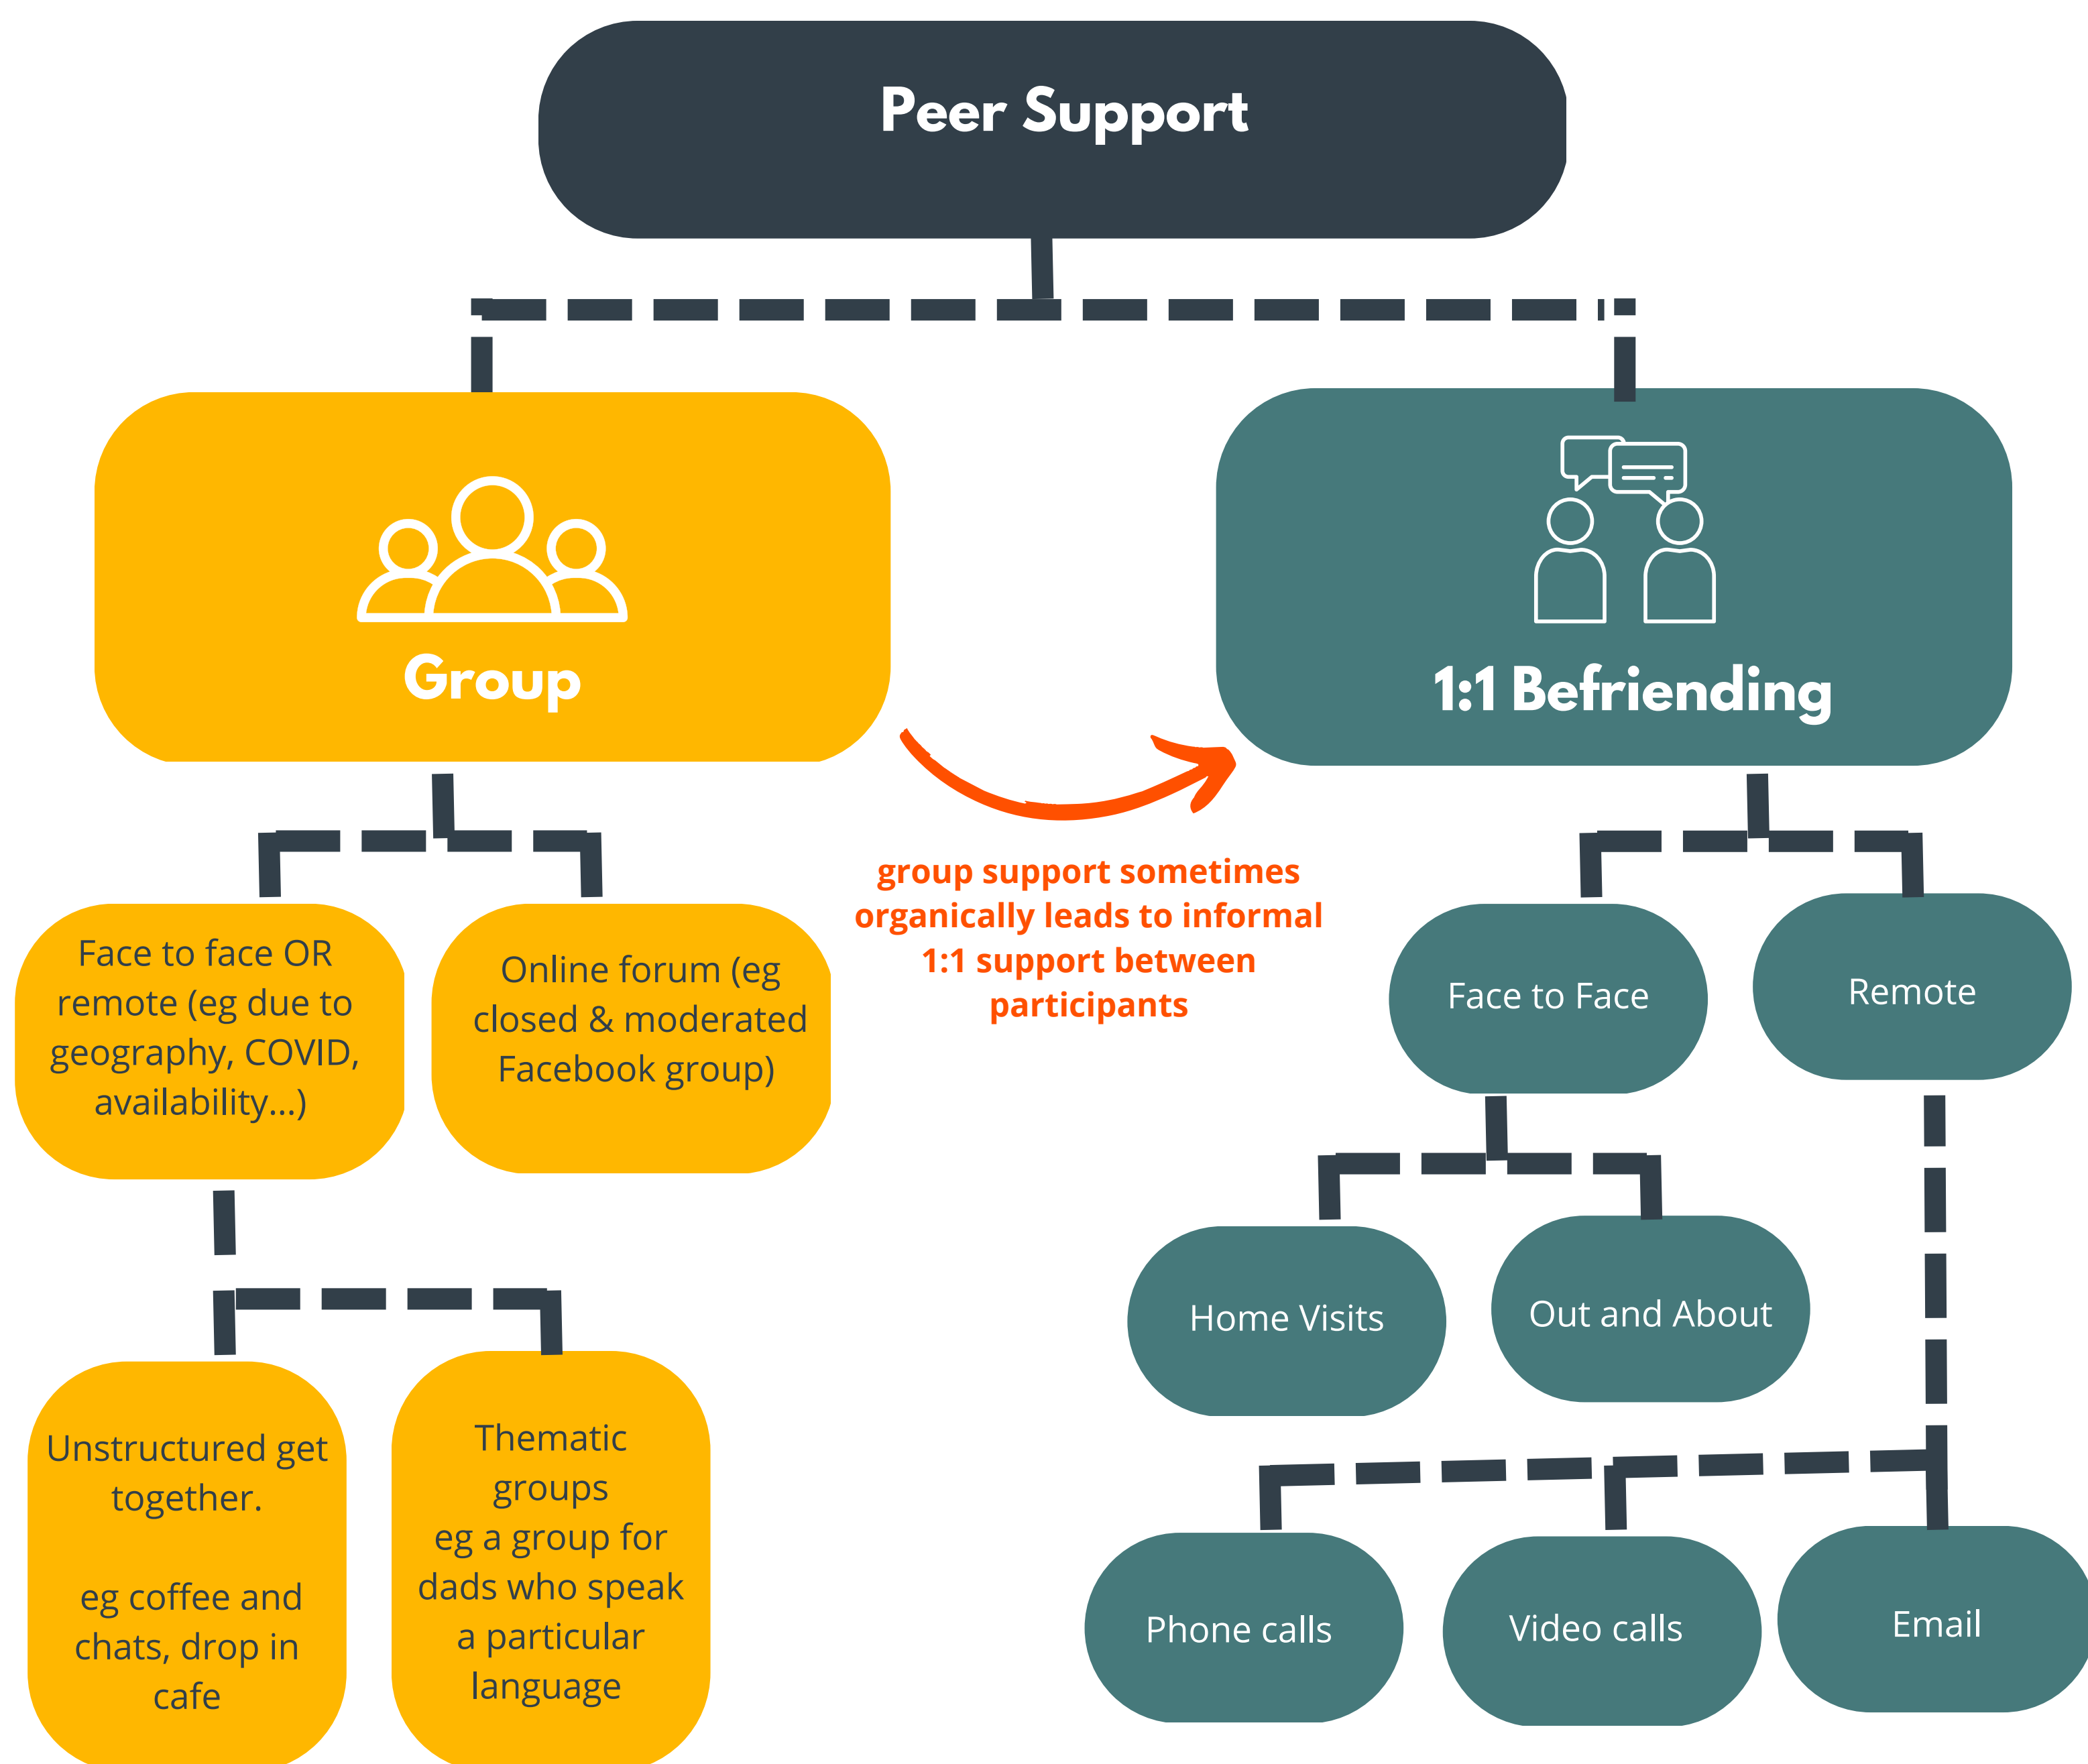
Peer Support

Group

1:1 Befriending

group support sometimes organically leads to informal 1:1 support between participants

Face to face OR remote (eg due to geography, COVID, availability...)

Online forum (eg closed & moderated Facebook group)

Unstructured get together.

eg coffee and chats, drop in cafe

Thematic groups
eg a group for dads who speak a particular language

Face to Face

Remote

Home Visits

Out and About

Phone calls

Video calls

Email